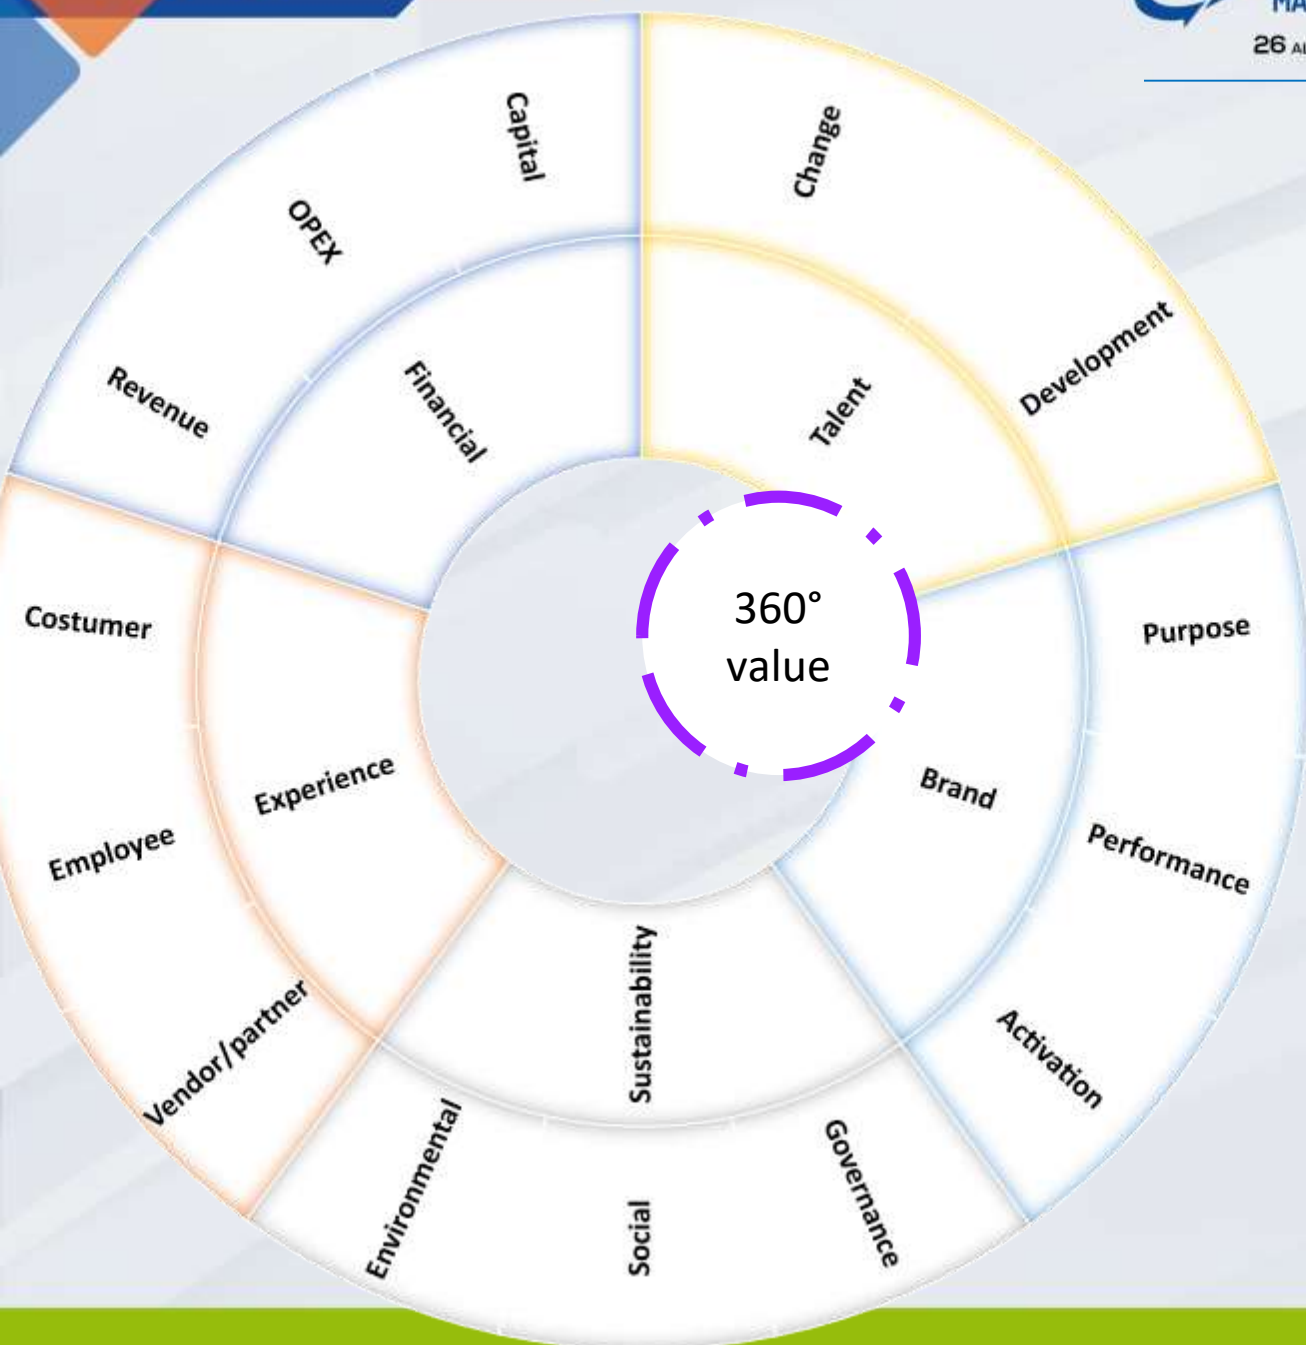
MA
26 A

Capital
OPEX
Revenue
Financial
Change
Development
Talent
Costumer
Employee
Vendor/partner
Experience
360° value
Purpose
Performance
Activation
Brand
Sustainability
Environmental
Social
Governance